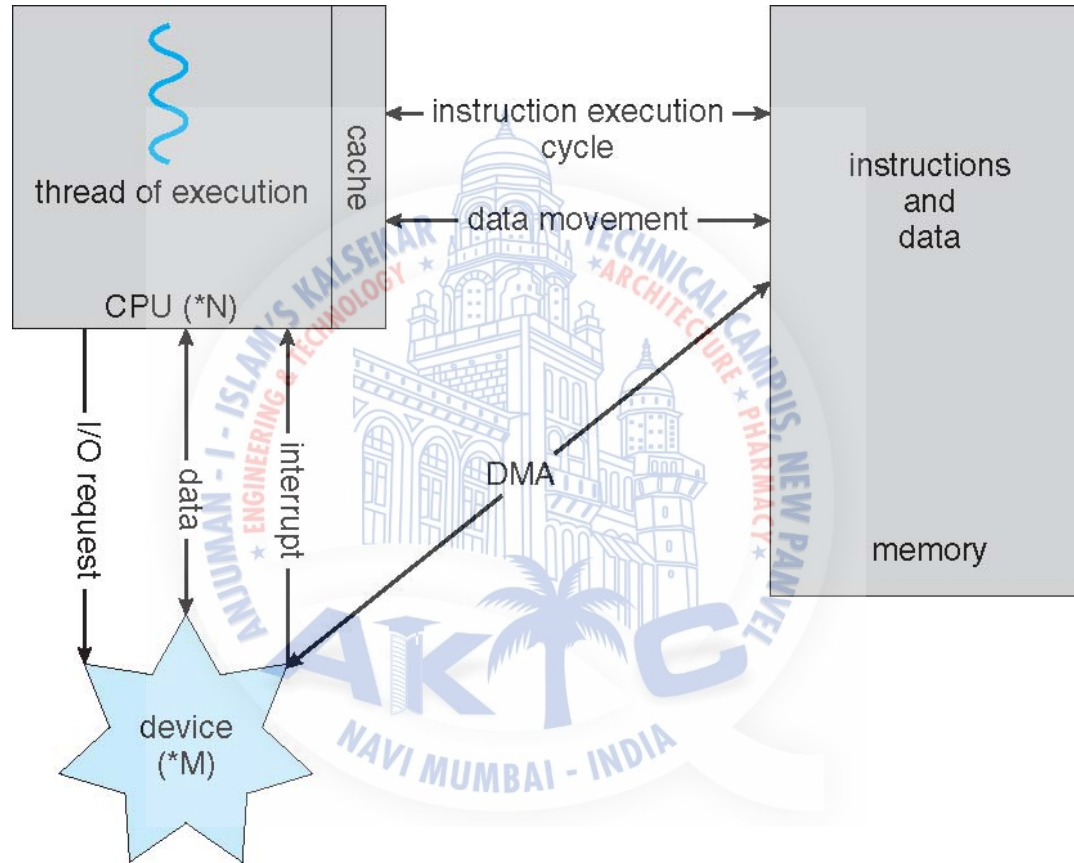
thread of execution

cache

CPU (*N)

instruction execution cycle

data movement

instructions and data

memory

I/O request

data

interrupt

DMA

device (*M)

ANJUMAN - I - ISLAM'S KALSEKAR TECHNICAL CAMPUS, NEW PANVEL

ENGINEERING & TECHNOLOGY ★ ARCHITECTURE ★ PHARMACY ★

AKTC

NAVI MUMBAI - INDIA